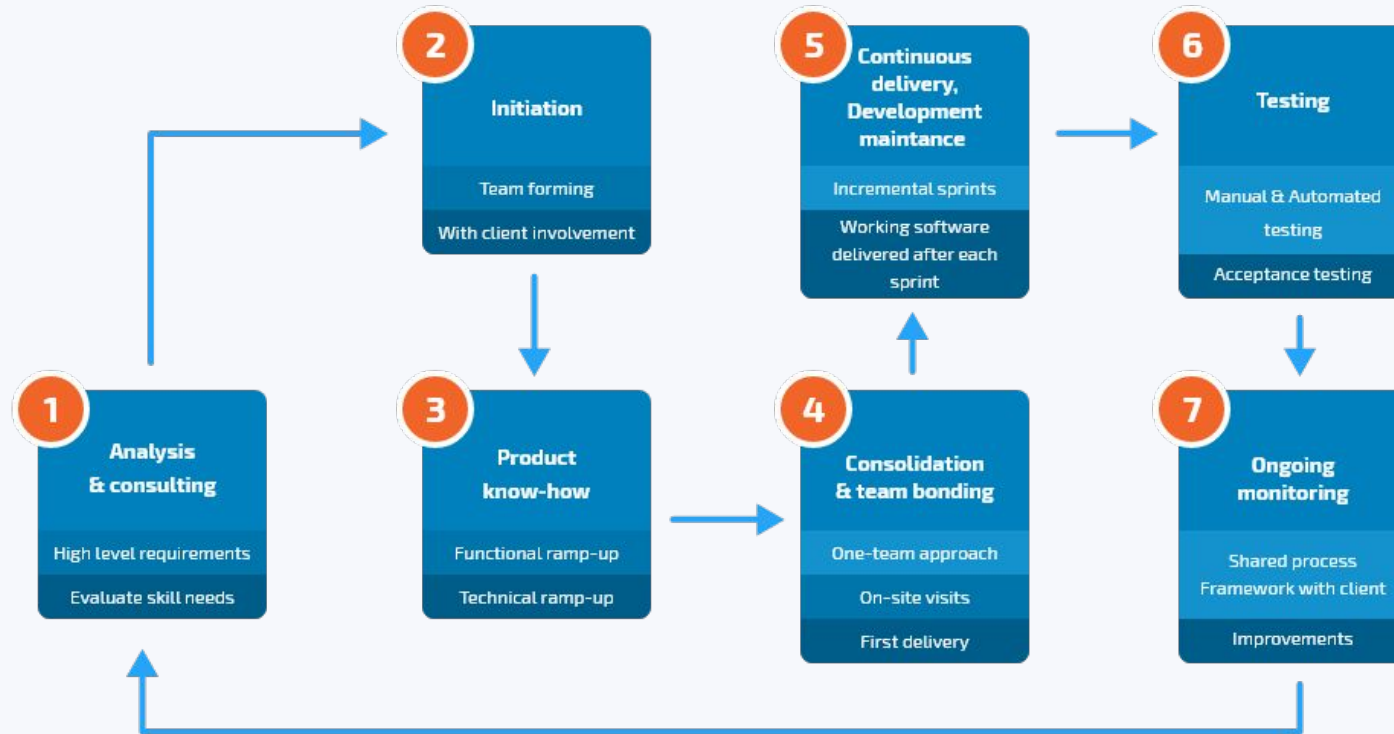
1
Analysis & consulting
High level requirements
Evaluate skill needs

2
Initiation
Team forming
With client involvement

3
Product know-how
Functional ramp-up
Technical ramp-up

4
Consolidation & team bonding
One-team approach
On-site visits
First delivery

5
Continuous delivery, Development maintance
Incremental sprints
Working software delivered after each sprint

6
Testing
Manual & Automated testing
Acceptance testing

7
Ongoing monitoring
Shared process Framework with client
Improvements